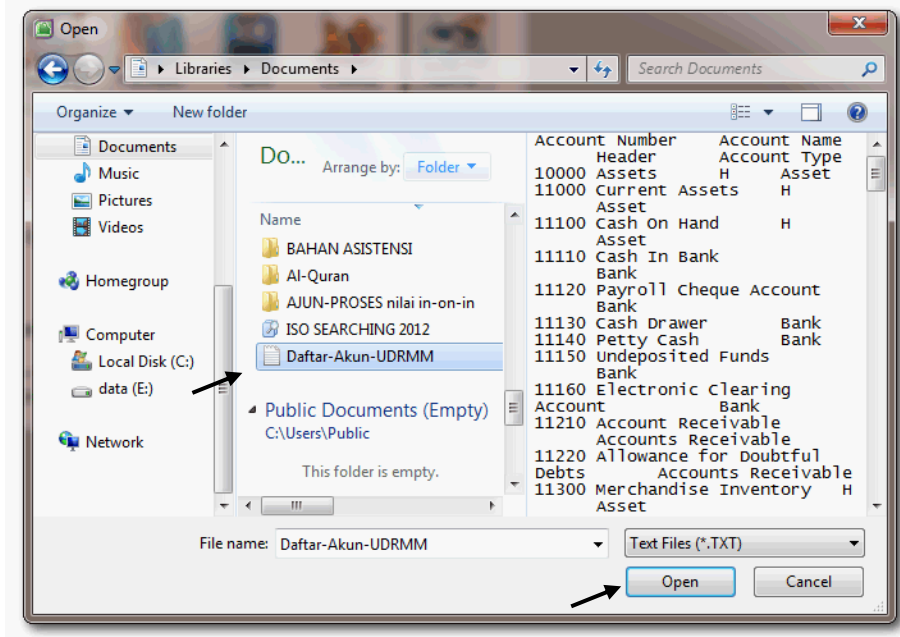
Open

Libraries ▸ Documents ▸

Search Documents

Organize ▾ New folder

Documents
Music
Pictures
Videos

Homegroup

Computer
Local Disk (C:)
data (E:)

Network

Do...
Arrange by: Folder ▾

Name
BAHAN ASISTENSI
Al-Quran
AJUN-PROSES nilai in-on-in
ISO SEARCHING 2012
Daftar-Akun-UDRMM

Public Documents (Empty)
C:\Users\Public

This folder is empty.

Account Number Account Name Header Account Type
10000 Assets H Asset
11000 Current Assets H Asset
11100 Cash On Hand H Asset
11110 Cash In Bank Bank
11120 Payroll Cheque Account Bank
11130 Cash Drawer Bank
11140 Petty Cash Bank
11150 Undeposited Funds Bank
11160 Electronic Clearing Account Bank
11210 Account Receivable Accounts Receivable
11220 Allowance for Doubtful Debts Accounts Receivable
11300 Merchandise Inventory H Asset

File name: Daftar-Akun-UDRMM
Text Files (*.TXT)
Open
Cancel